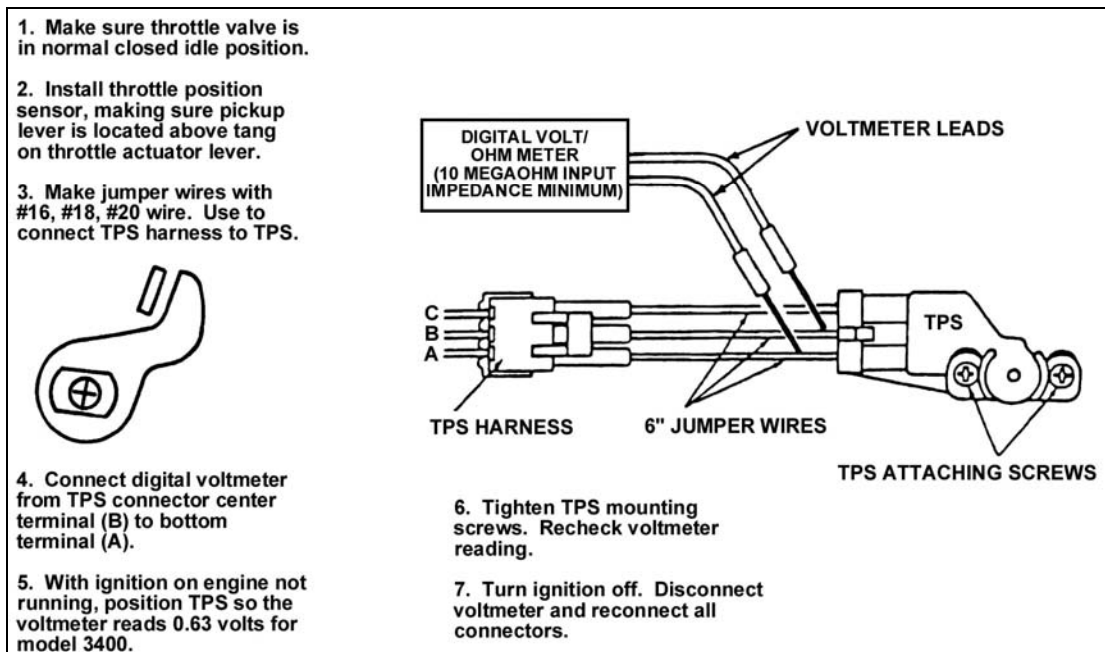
1. Make sure throttle valve is in normal closed idle position.

2. Install throttle position sensor, making sure pickup lever is located above tang on throttle actuator lever.

3. Make jumper wires with #16, #18, #20 wire. Use to connect TPS harness to TPS.

DIGITAL VOLT/ OHM METER (10 MEGAOHM INPUT IMPEDANCE MINIMUM)

VOLTMETER LEADS

C
B
A

TPS

TPS HARNESS

6" JUMPER WIRES

TPS ATTACHING SCREWS

4. Connect digital voltmeter from TPS connector center terminal (B) to bottom terminal (A).

5. With ignition on engine not running, position TPS so the voltmeter reads 0.63 volts for model 3400.

6. Tighten TPS mounting screws. Recheck voltmeter reading.

7. Turn ignition off. Disconnect voltmeter and reconnect all connectors.